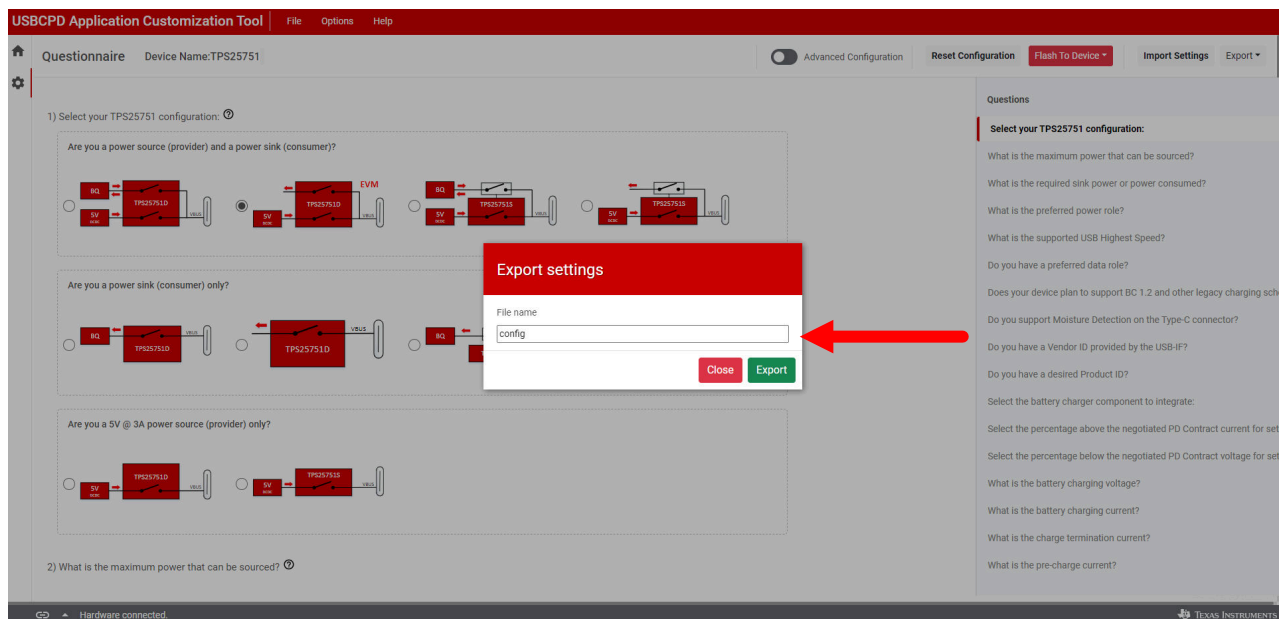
USBCPD Application Customization Tool File Options Help

Questionnaire Device Name:TPS25751

Advanced Configuration Reset Configuration Flash To Device Import Settings Export

1) Select your TPS25751 configuration:

Are you a power source (provider) and a power sink (consumer)?

BQ TPS25751D 5V VBUS
EVM 5V TPS25751D VBUS
BQ 5V TPS25751S VBUS
5V TPS25751S VBUS

Are you a power sink (consumer) only?

BQ TPS25751D VBUS
TPS25751D VBUS
BQ

Are you a 5V @ 3A power source (provider) only?

5V TPS25751D VBUS
5V TPS25751S VBUS

2) What is the maximum power that can be sourced?

Export settings

File name

config

Close Export

Questions

Select your TPS25751 configuration:

What is the maximum power that can be sourced?

What is the required sink power or power consumed?

What is the preferred power role?

What is the supported USB Highest Speed?

Do you have a preferred data role?

Does your device plan to support BC 1.2 and other legacy charging sch

Do you support Moisture Detection on the Type-C connector?

Do you have a Vendor ID provided by the USB-IF?

Do you have a desired Product ID?

Select the battery charger component to integrate:

Select the percentage above the negotiated PD Contract current for set

Select the percentage below the negotiated PD Contract voltage for set

What is the battery charging voltage?

What is the battery charging current?

What is the charge termination current?

What is the pre-charge current?

Hardware connected.

Texas Instruments